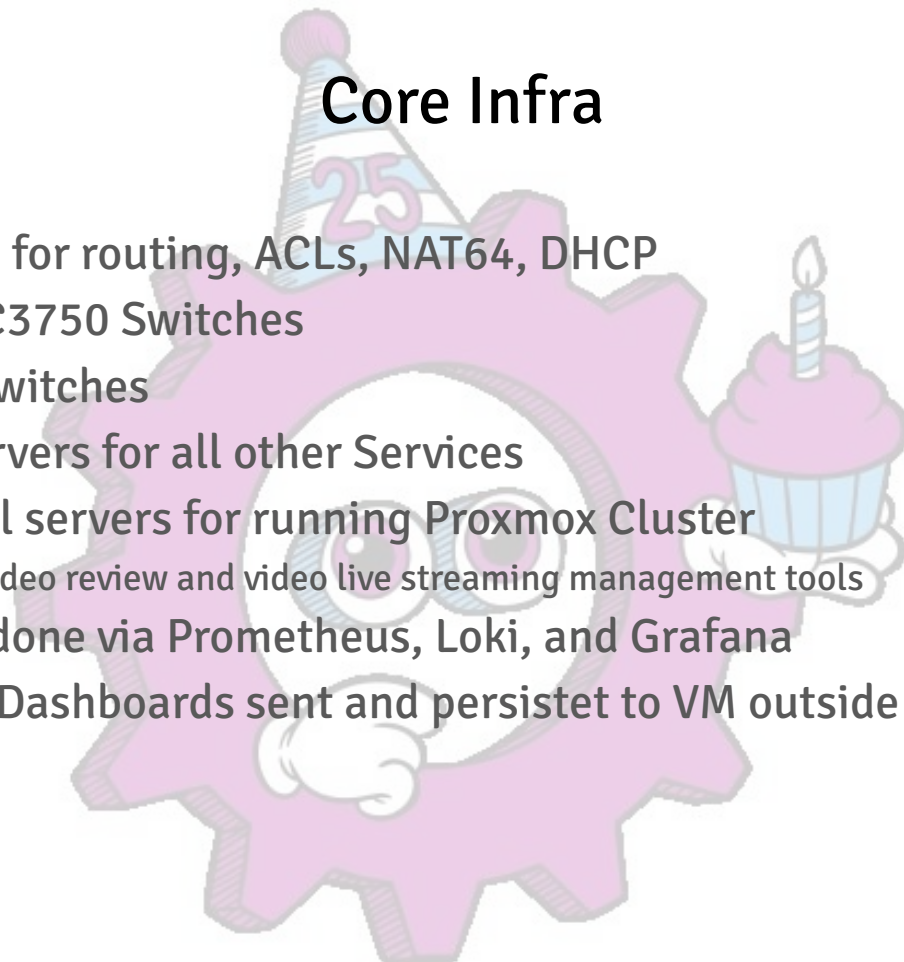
Core Infra

for routing, ACLs, NAT64, DHCP
C3750 Switches
witches
rvers for all other Services
l servers for running Proxmox Cluster
deo review and video live streaming management tools
done via Prometheus, Loki, and Grafana
Dashboards sent and persistet to VM outside

25